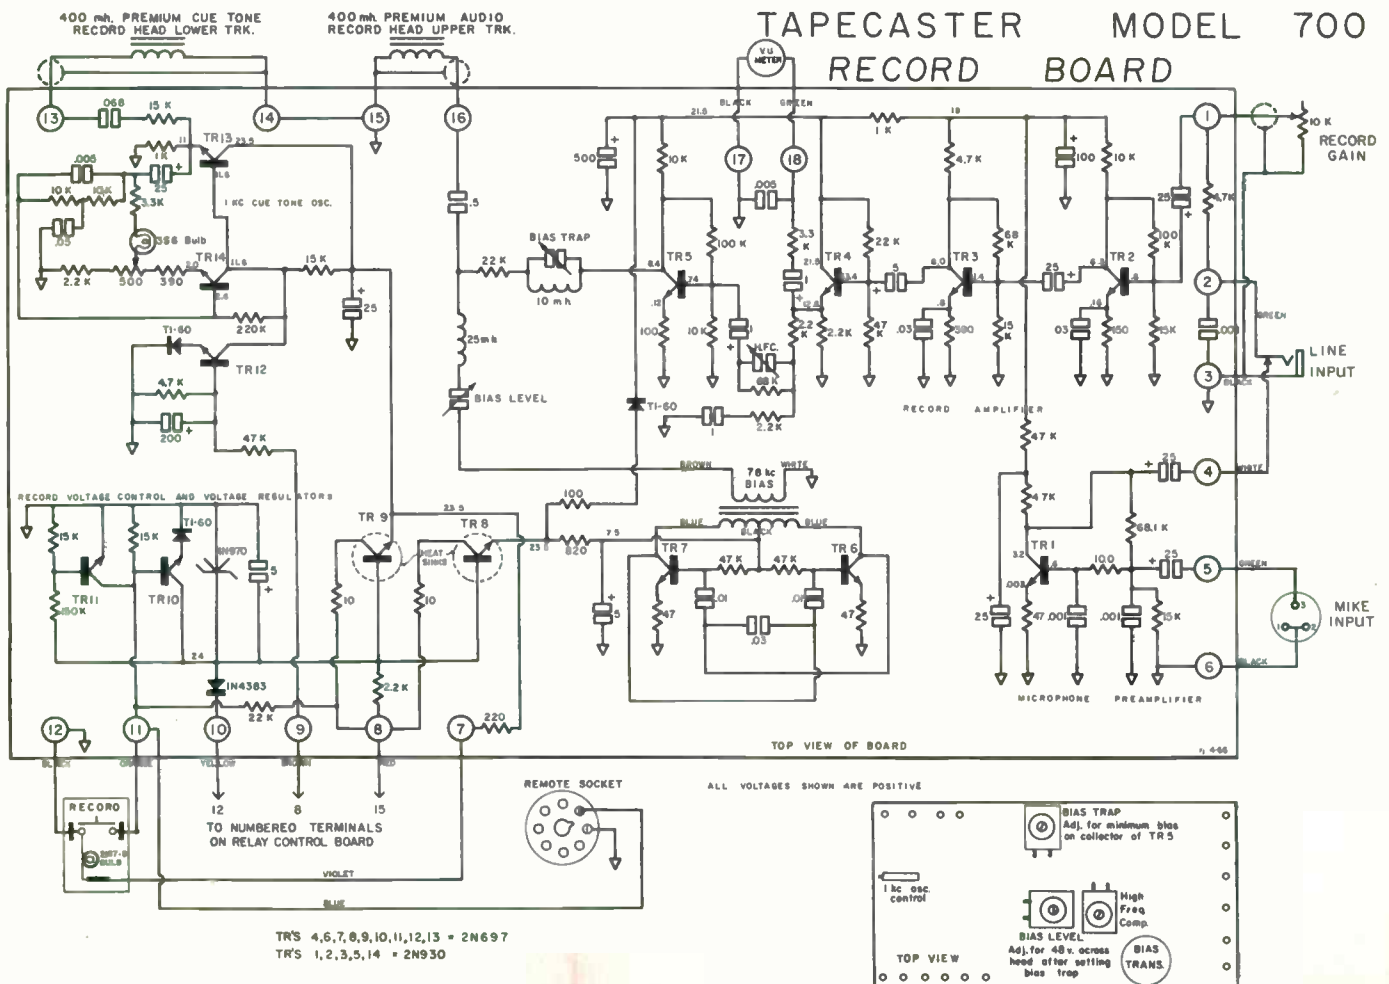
TAPECASTER MODEL 700
RECORD BOARD

400 mh. PREMIUM CUE TONE RECORD HEAD LOWER TRK.

400 mh. PREMIUM AUDIO RECORD HEAD UPPER TRK.

VU METER

13 .068 15 K 14 15 16

TR13 23.5 11.5 1K 25 .005 10K 10K 3.3K .05 1KC CUE TONE OSC. 356 Bulb TR14 2.0 11.5 2.2K 500 390 15K 1.4 25 220K

T1-60 TR12 4.7K 200 47K

RECORD VOLTAGE CONTROL AND VOLTAGE REGULATORS

15K 15K T1-60 1N970 5 TR11 150K TR10 24 1N4383 22K

TR 9 TR 8 23.5 HEAT SINKS 10 10 2.2K

12 11 10 9 8 7 220

BLACK ORANGE YELLOW BROWN RED

RECORD 327-B BULB

12 8 15
TO NUMBERED TERMINALS ON RELAY CONTROL BOARD

VIOLET
BLUE

TR'S 4,6,7,8,9,10,11,12,13 = 2N697
TR'S 1,2,3,5,14 = 2N930

.5 22K BIAS TRAP 10 mh 25mh BIAS LEVEL

21.8 BLACK GREEN 19 1K 500 10K 17 18 .005 100 10K 100K 3.3K 22K 4.7K 68K 25 4.7K 100K 10K RECORD GAIN

TR5 8.4 7.4 .12 100 10K 21.8 1 12.4 TR4 13.4 2.2K 2.2K .5 6.0 TR3 14 .8 .03 390 47 15K 25 6.3 TR2 .16 03 150 15K .003 100

H.F.C. 68K T1-60 1 2.2K

RECORD AMPLIFIER

1 2 3 GREEN BLACK LINE INPUT

BROWN 78 kc BIAS WHITE

100 820 23.6 7.5 BLUE BLACK BLUE

TR7 47K 47K TR6 5 47 .01 .01 .03 47

47K 47K TR1 3.2 .003 4 100 68.1K 25 25 47 .005 .001 15K

4 WHITE 5 GREEN 6 BLACK MIKE INPUT

MICROPHONE PREAMPLIFIER

TOP VIEW OF BOARD

ALL VOLTAGES SHOWN ARE POSITIVE

REMOTE SOCKET

BIAS TRAP Adj. for minimum bias on collector of TR5

1 kc osc. control

High Freq. Comp.

BIAS LEVEL Adj. for 48 v. across head after setting bias trap

BIAS TRANS.

TOP VIEW